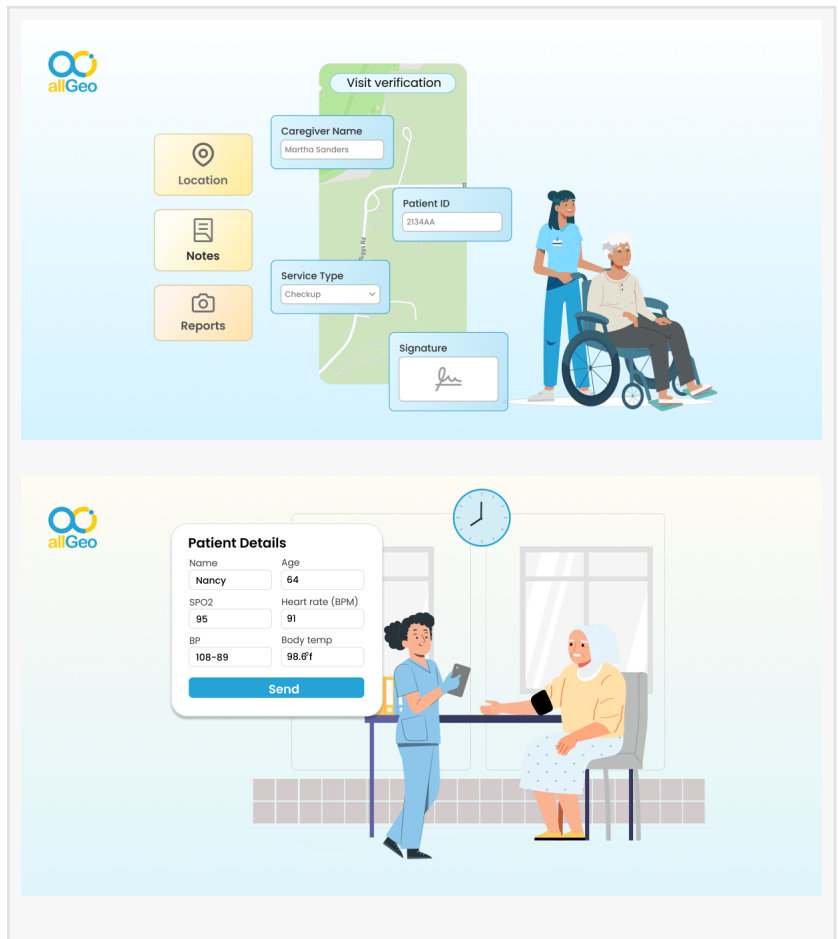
allGeo

Visit verification

Location

Notes

Reports

Caregiver Name
Martha Sanders

Patient ID
2134AA

Service Type
Checkup

Signature

allGeo

Patient Details

Name
Nancy

Age
64

SPO2
95

Heart rate (BPM)
91

BP
108-89

Body temp
98.6°f

Send